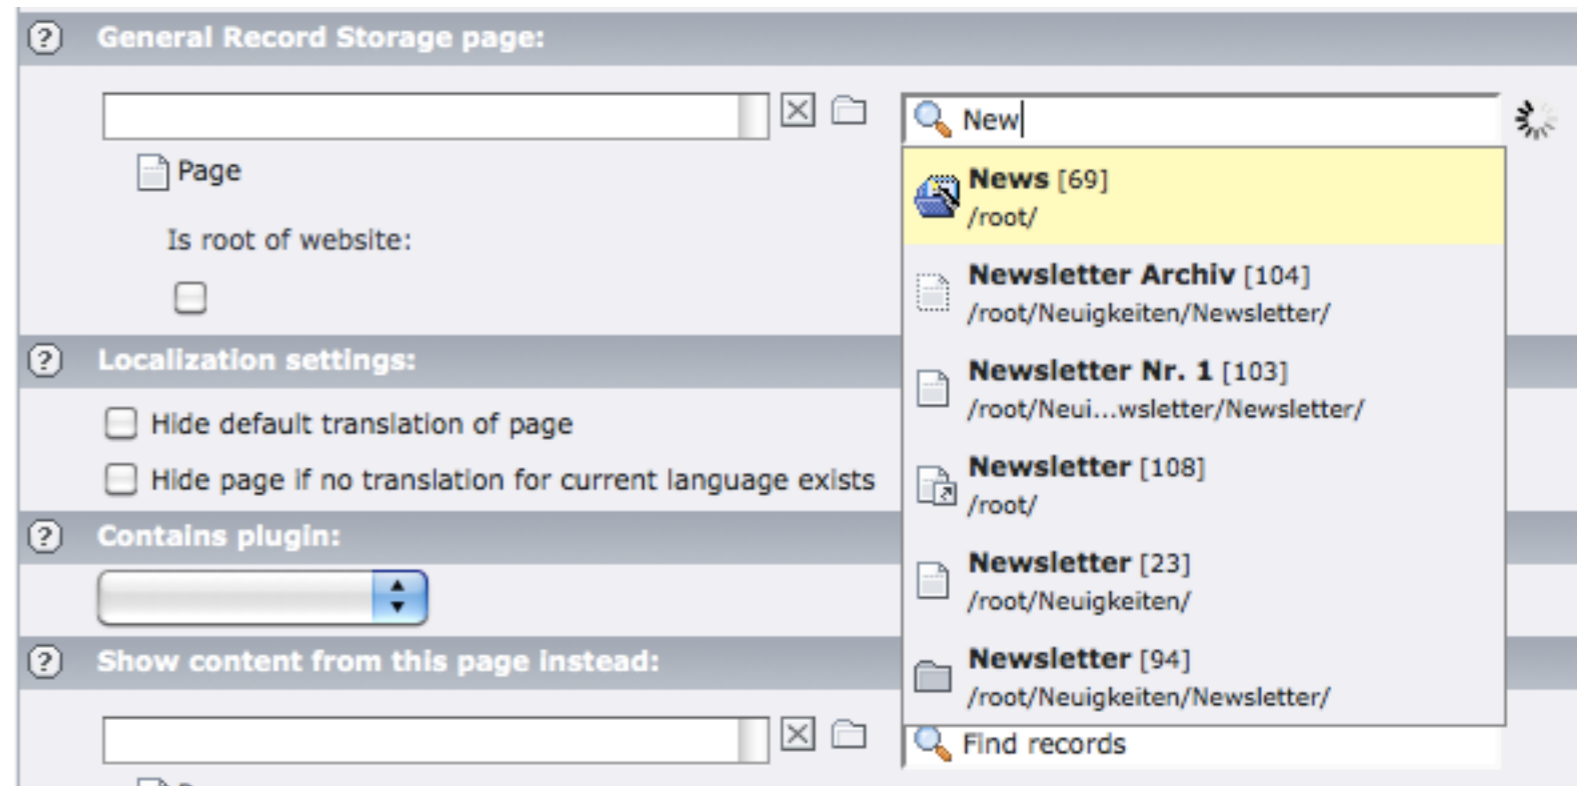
General Record Storage page:

New

Page

Is root of website:

News [69]
/root/

Newsletter Archiv [104]
/root/Neuigkeiten/Newsletter/

Newsletter Nr. 1 [103]
/root/Neui...wsletter/Newsletter/

Newsletter [108]
/root/

Newsletter [23]
/root/Neuigkeiten/

Newsletter [94]
/root/Neuigkeiten/Newsletter/

Localization settings:

Hide default translation of page

Hide page if no translation for current language exists

Contains plugin:

Show content from this page instead:

Find records